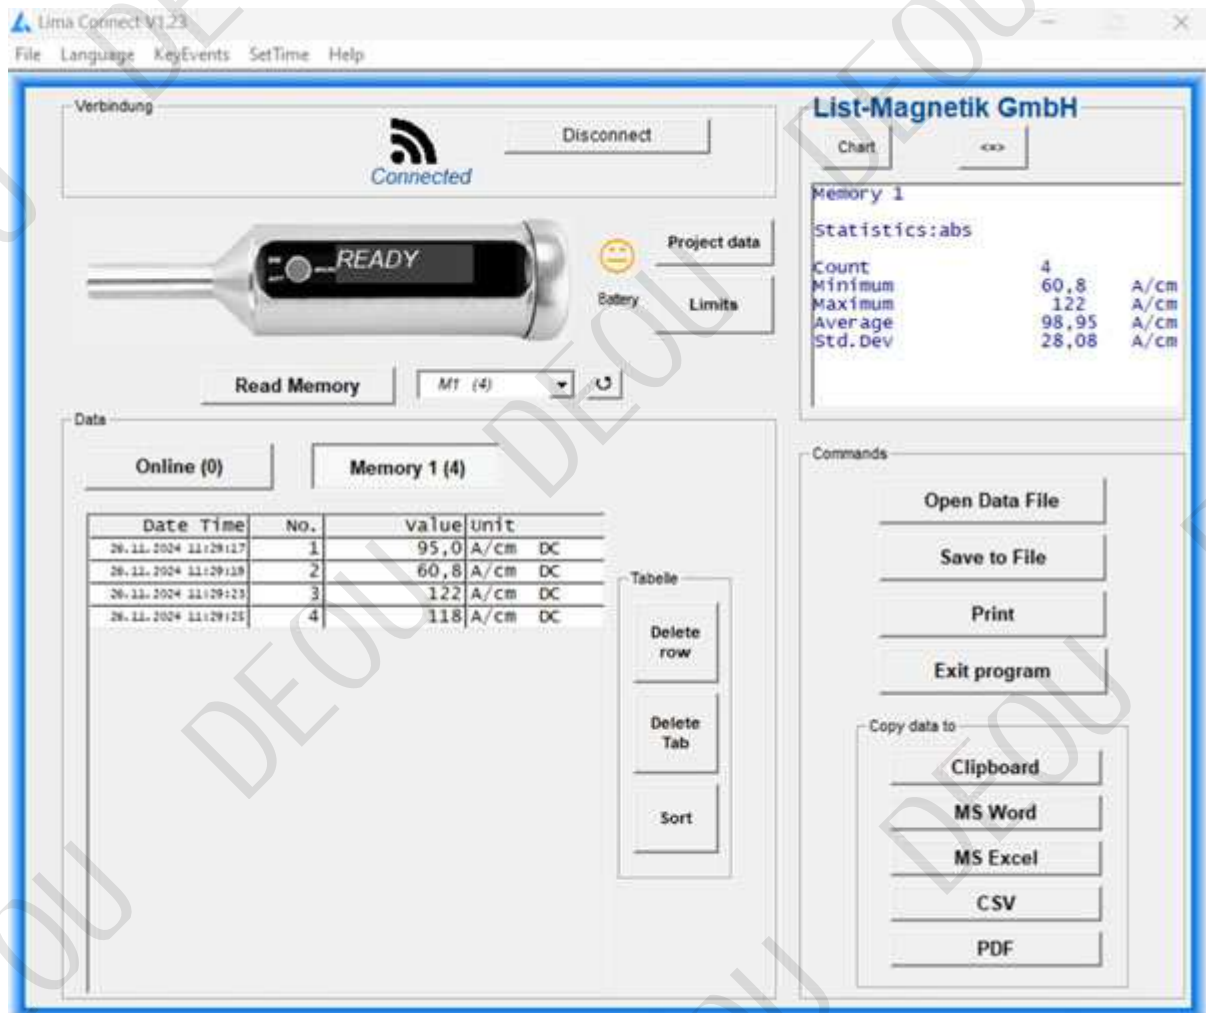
Lima Connect V1.23

File Language KeyEvents SetTime Help

Verbindung

Disconnect

Connected

READY

Project data

Battery

Limits

Read Memory

M1 (4)

List-Magnetik GmbH

Chart

<>

Memory 1

Statistics:abs

| | | |
|---|---|---|
| Count | 4 | |
| Minimum | 60,8 | A/cm |
| Maximum | 122 | A/cm |
| Average | 98,95 | A/cm |
| Std.Dev | 28,08 | A/cm |

Data

Online (0)

Memory 1 (4)

| Date Time | No. | Value | Unit | |
|---|---|---|---|---|
| 26.11.2024 11:29:17 | 1 | 95,0 | A/cm | DC |
| 26.11.2024 11:29:19 | 2 | 60,8 | A/cm | DC |
| 26.11.2024 11:29:23 | 3 | 122 | A/cm | DC |
| 26.11.2024 11:29:25 | 4 | 118 | A/cm | DC |

Tabelle

Delete row

Delete Tab

Sort

Commands

Open Data File

Save to File

Print

Exit program

Copy data to

Clipboard

MS Word

MS Excel

CSV

PDF